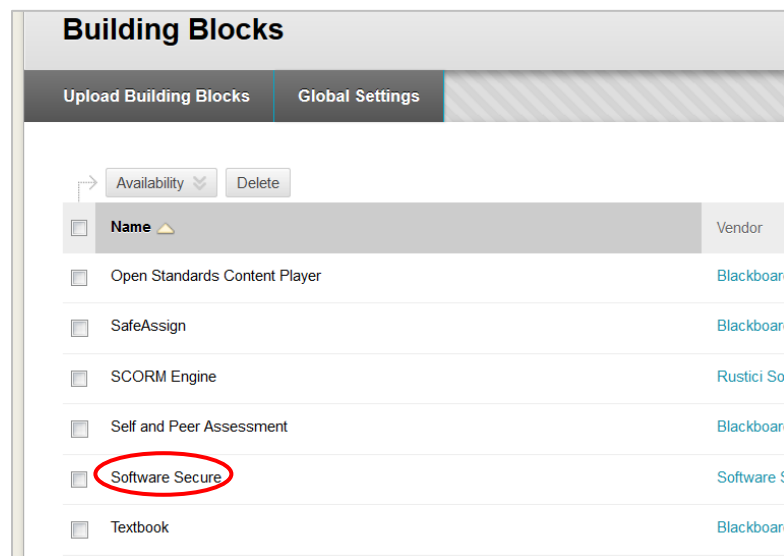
Building Blocks

Upload Building Blocks | Global Settings

Availability | Delete

| Name | Vendor |
|---|---|
| Open Standards Content Player | Blackboar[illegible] |
| SafeAssign | Blackboar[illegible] |
| SCORM Engine | Rustici So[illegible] |
| Self and Peer Assessment | Blackboar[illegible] |
| Software Secure | Software S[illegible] |
| Textbook | Blackboar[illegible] |